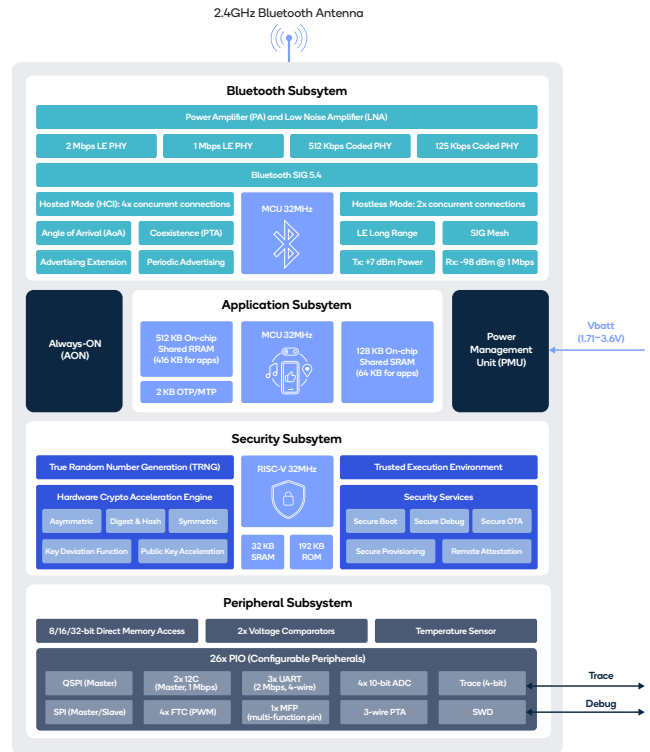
2.4GHz Bluetooth Antenna

Bluetooth Subsytem

Power Amplifier (PA) and Low Noise Amplifier (LNA)

2 Mbps LE PHY

1 Mbps LE PHY

512 Kbps Coded PHY

125 Kbps Coded PHY

Bluetooth SIG 5.4

Hosted Mode (HCI): 4x concurrent connections

MCU 32MHz

Hostless Mode: 2x concurrent connections

Angle of Arrival (AoA)

Coexistence (PTA)

LE Long Range

SIG Mesh

Advertising Extension

Periodic Advertising

Tx: +7 dBm Power

Rx: -98 dBm @ 1 Mbps

Always-ON (AON)

Application Subsytem

512 KB On-chip Shared RRAM (416 KB for apps)

MCU 32MHz

128 KB On-chip Shared SRAM (64 KB for apps)

2 KB OTP/MTP

Power Management Unit (PMU)

Vbatt (1.71~3.6V)

Security Subsytem

True Random Number Generation (TRNG)

RISC-V 32MHz

Trusted Execution Environment

Hardware Crypto Acceleration Engine

Asymmetric

Digest & Hash

Symmetric

Key Deviation Function

Public Key Acceleration

32 KB SRAM

192 KB ROM

Security Services

Secure Boot

Secure Debug

Secure OTA

Secure Provisioning

Remote Attestation

Peripheral Subsytem

8/16/32-bit Direct Memory Access

2x Voltage Comparators

Temperature Sensor

26x PIO (Configurable Peripherals)

QSPI (Master)

2x I2C (Master, 1 Mbps)

3x UART (2 Mbps, 4-wire)

4x 10-bit ADC

Trace (4-bit)

Trace

SPI (Master/Slave)

4x FTC (PWM)

1x MFP (multi-function pin)

3-wire PTA

SWD

Debug